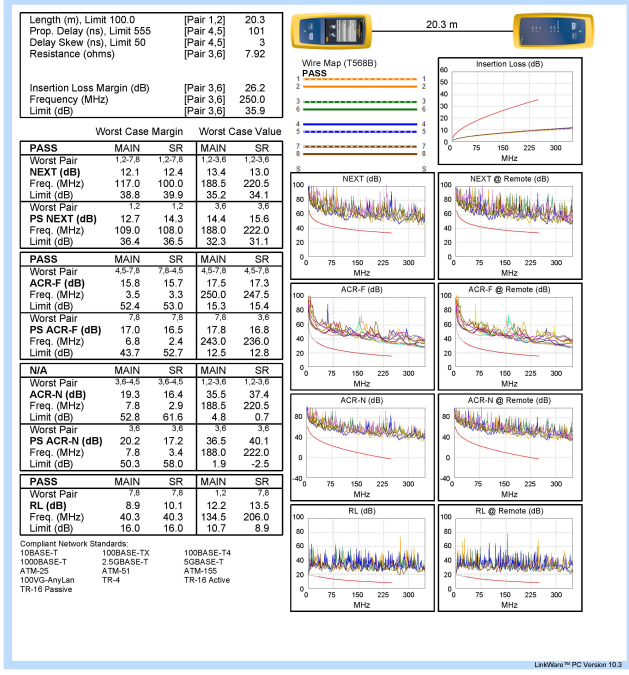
| | | |
|---|---|---|
| Length (m), Limit 100.0 | [Pair 1,2] | 20.3 |
| Prop. Delay (ns), Limit 555 | [Pair 4,5] | 101 |
| Delay Skew (ns), Limit 50 | [Pair 4,5] | 3 |
| Resistance (ohms) | [Pair 3,6] | 7.92 |
| Insertion Loss Margin (dB) | [Pair 3,6] | 26.2 |
| Frequency (MHz) | [Pair 3,6] | 250.0 |
| Limit (dB) | [Pair 3,6] | 35.9 |

20.3 m

Wire Map (T568B)
PASS
1 1
2 2
3 3
6 6
4 4
5 5
7 7
8 8
S S

Worst Case Margin Worst Case Value

| PASS | MAIN | SR | MAIN | SR |
|---|---|---|---|---|
| Worst Pair | 1,2-7,8 | 1,2-7,8 | 1,2-3,6 | 1,2-3,6 |
| NEXT (dB) | 12.1 | 12.4 | 13.4 | 13.0 |
| Freq. (MHz) | 117.0 | 100.0 | 188.5 | 220.5 |
| Limit (dB) | 38.8 | 39.9 | 35.2 | 34.1 |
| Worst Pair | 1,2 | 1,2 | 3,6 | 3,6 |
| PS NEXT (dB) | 12.7 | 14.3 | 14.4 | 15.6 |
| Freq. (MHz) | 109.0 | 108.0 | 188.0 | 222.0 |
| Limit (dB) | 36.4 | 36.5 | 32.3 | 31.1 |

| PASS | MAIN | SR | MAIN | SR |
|---|---|---|---|---|
| Worst Pair | 4,5-7,8 | 7,8-4,5 | 4,5-7,8 | 4,5-7,8 |
| ACR-F (dB) | 15.8 | 15.7 | 17.5 | 17.3 |
| Freq. (MHz) | 3.5 | 3.3 | 250.0 | 247.5 |
| Limit (dB) | 52.4 | 53.0 | 15.3 | 15.4 |
| Worst Pair | 7,8 | 7,8 | 7,8 | 3,6 |
| PS ACR-F (dB) | 17.0 | 16.5 | 17.8 | 16.8 |
| Freq. (MHz) | 6.8 | 2.4 | 243.0 | 236.0 |
| Limit (dB) | 43.7 | 52.7 | 12.5 | 12.8 |

| N/A | MAIN | SR | MAIN | SR |
|---|---|---|---|---|
| Worst Pair | 3,6-4,5 | 3,6-4,5 | 1,2-3,6 | 1,2-3,6 |
| ACR-N (dB) | 19.3 | 16.4 | 35.5 | 37.4 |
| Freq. (MHz) | 7.8 | 2.9 | 188.5 | 220.5 |
| Limit (dB) | 52.8 | 61.6 | 4.8 | 0.7 |
| Worst Pair | 3,6 | 3,6 | 3,6 | 3,6 |
| PS ACR-N (dB) | 20.2 | 17.2 | 36.5 | 40.1 |
| Freq. (MHz) | 7.8 | 3.4 | 188.0 | 222.0 |
| Limit (dB) | 50.3 | 58.0 | 1.9 | -2.5 |

| PASS | MAIN | SR | MAIN | SR |
|---|---|---|---|---|
| Worst Pair | 7,8 | 7,8 | 1,2 | 7,8 |
| RL (dB) | 8.9 | 10.1 | 12.2 | 13.5 |
| Freq. (MHz) | 40.3 | 40.3 | 134.5 | 206.0 |
| Limit (dB) | 16.0 | 16.0 | 10.7 | 8.9 |

Compliant Network Standards:
10BASE-T 100BASE-TX 100BASE-T4
1000BASE-T 2.5GBASE-T 5GBASE-T
ATM-25 ATM-51 ATM-155
100VG-AnyLan TR-4 TR-16 Active
TR-16 Passive

Insertion Loss (dB)
60 50 40 30 20 10 0
0 75 150 225 300
MHz

NEXT (dB)
100 80 60 40 20 0
0 75 150 225 300
MHz

NEXT @ Remote (dB)
100 80 60 40 20 0
0 75 150 225 300
MHz

ACR-F (dB)
100 80 60 40 20 0
0 75 150 225 300
MHz

ACR-F @ Remote (dB)
100 80 60 40 20 0
0 75 150 225 300
MHz

ACR-N (dB)
80 40 0 -40
0 75 150 225 300
MHz

ACR-N @ Remote (dB)
80 40 0 -40
0 75 150 225 300
MHz

RL (dB)
100 80 60 40 20 0
0 75 150 225 300
MHz

RL @ Remote (dB)
100 80 60 40 20 0
0 75 150 225 300
MHz

LinkWare™ PC Version 10.3